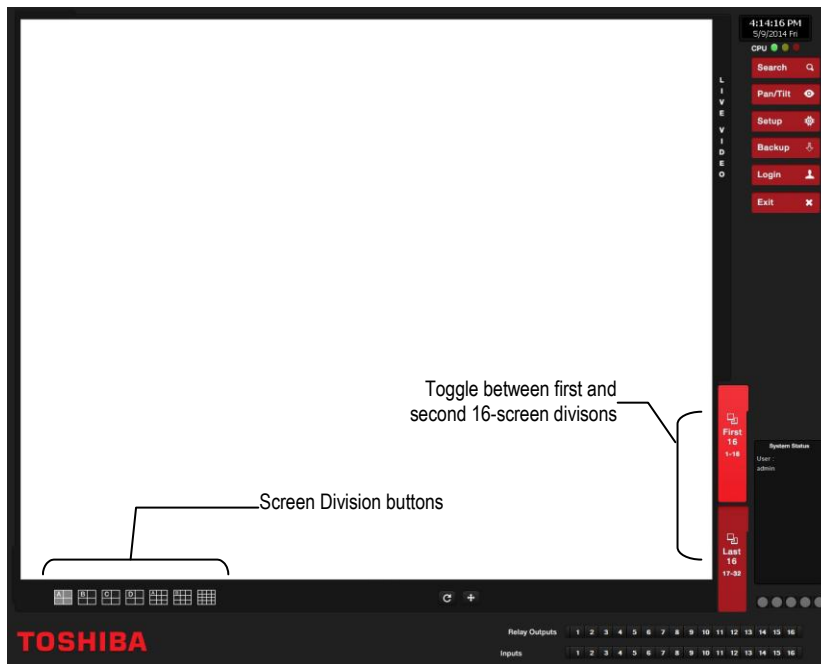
4:14:16 PM
5/9/2014 Fri
CPU

Search
Pan/Tilt
Setup
Backup
Login
Exit

LIVE VIDEO

Toggle between first and second 16-screen divisons

First 16
1-16

Last 16
17-32

System Status
User :
admin

Screen Division buttons

A B C D A B

TOSHIBA

Relay Outputs 1 2 3 4 5 6 7 8 9 10 11 12 13 14 15 16

Inputs 1 2 3 4 5 6 7 8 9 10 11 12 13 14 15 16